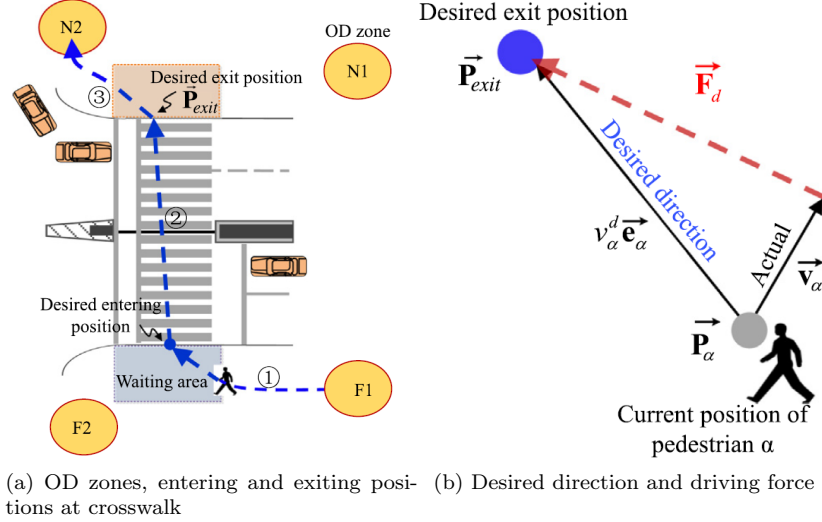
N2

OD zone

N1

Desired exit position

$\vec{\mathbf{P}}_{exit}$

③

②

Desired entering position

Waiting area

①

F1

F2

Desired exit position

$\vec{\mathbf{P}}_{exit}$

$\vec{\mathbf{F}}_d$

Desired direction

$v_\alpha^d \vec{\mathbf{e}}_\alpha$

Actual

$\vec{\mathbf{v}}_\alpha$

$\vec{\mathbf{P}}_\alpha$

Current position of pedestrian α

(a) OD zones, entering and exiting positions at crosswalk

(b) Desired direction and driving force